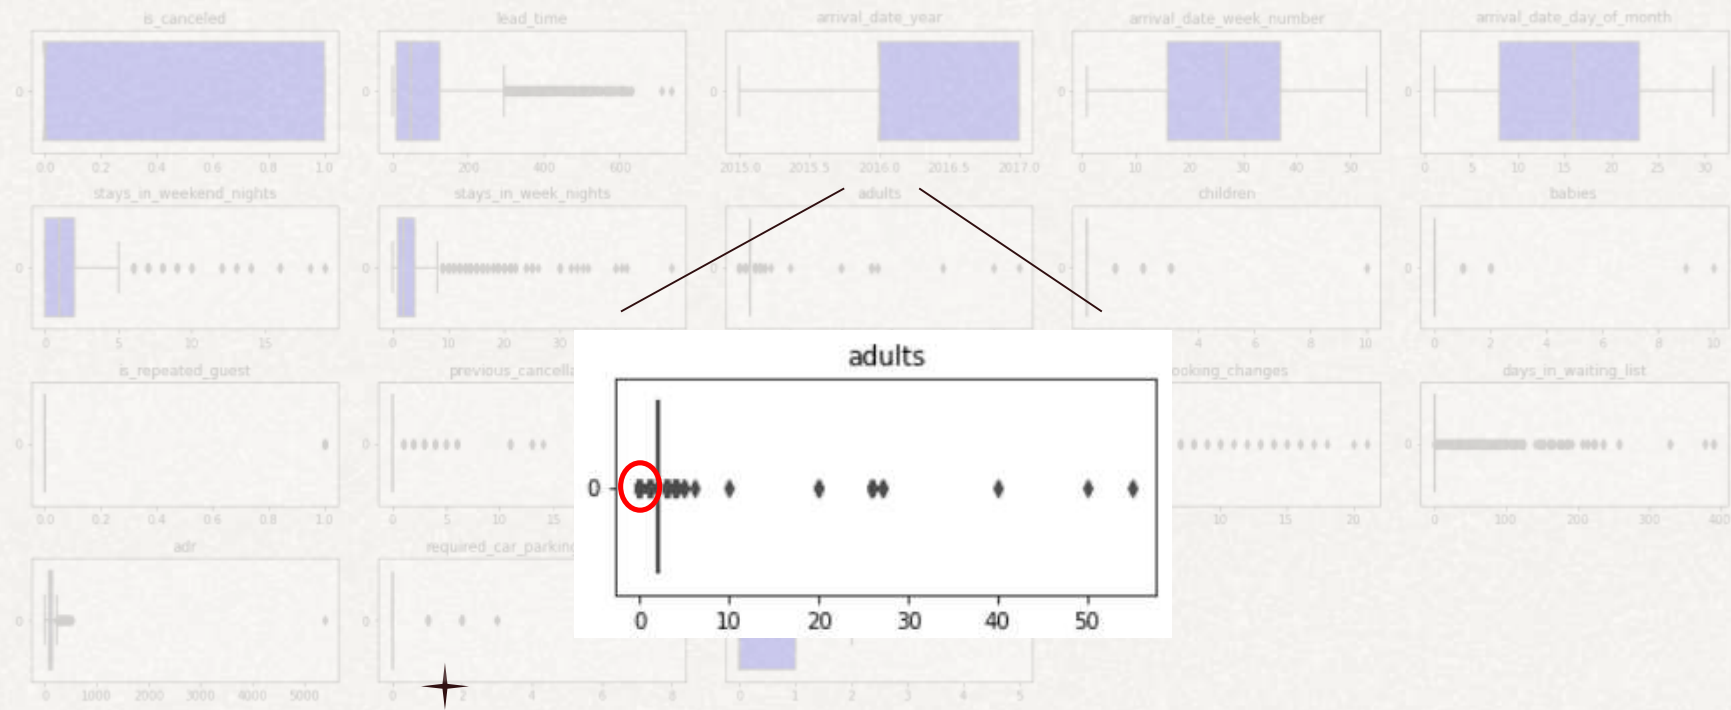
is_canceled
0
0.0 0.2 0.4 0.6 0.8 1.0

lead_time
0
0 200 400 600

arrival_date_year
0
2015.0 2015.5 2016.0 2016.5 2017.0

arrival_date_week_number
0
0 10 20 30 40 50

arrival_date_day_of_month
0
0 5 10 15 20 25 30

stays_in_weekend_nights
0
0 5 10 15

stays_in_week_nights
0
0 10 20 30

adults
0

children
0
4 6 8 10

babies
0
0 2 4 6 8 10

is_repeated_guest
0
0.0 0.2 0.4 0.6 0.8 1.0

previous_cancella
0
0 5 10 15

ooking_changes
0
10 15 20

days_in_waiting_list
0
0 100 200 300 400

adr
0
0 1000 2000 3000 4000 5000

required_car_parkin
0
0 2 4 6 8

0 1 2 3 4 5

adults
0
0 10 20 30 40 50